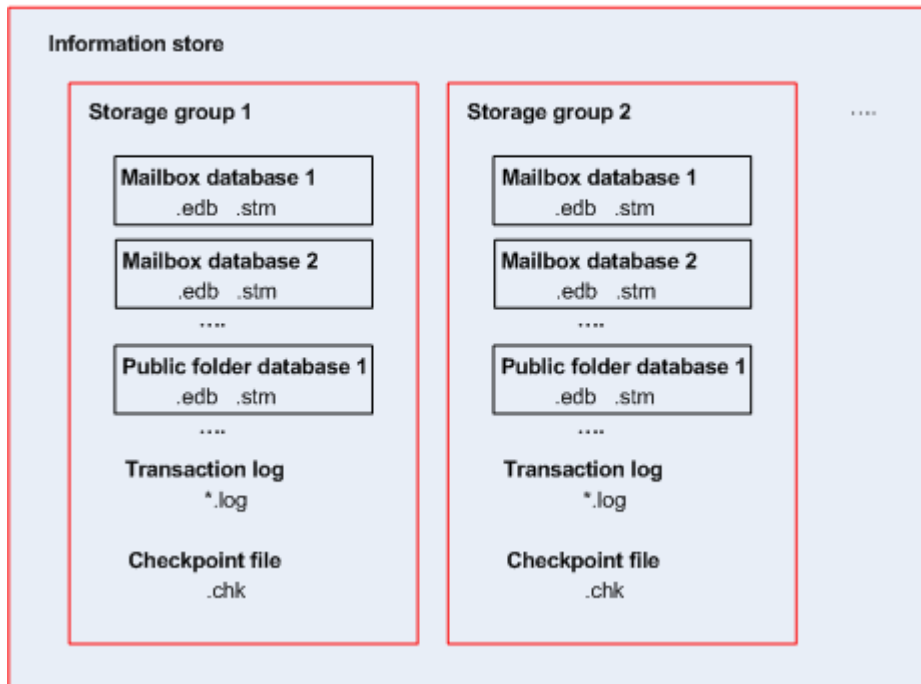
Information store

Storage group 1

Mailbox database 1
.edb .stm

Mailbox database 2
.edb .stm

....

Public folder database 1
.edb .stm

....

Transaction log
*.log

Checkpoint file
.chk

Storage group 2

Mailbox database 1
.edb .stm

Mailbox database 2
.edb .stm

....

Public folder database 1
.edb .stm

....

Transaction log
*.log

Checkpoint file
.chk

....